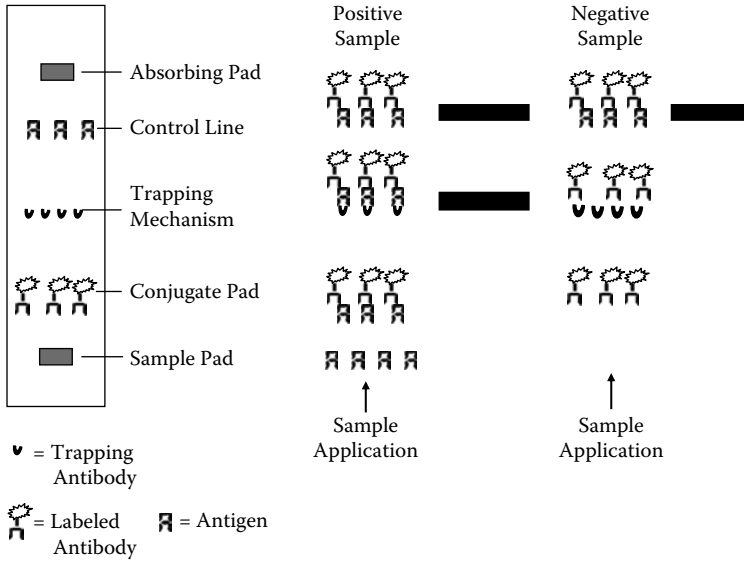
Absorbing Pad

Control Line

Trapping Mechanism

Conjugate Pad

Sample Pad

= Trapping Antibody

= Labeled Antibody

= Antigen

Positive Sample

Sample Application

Negative Sample

Sample Application